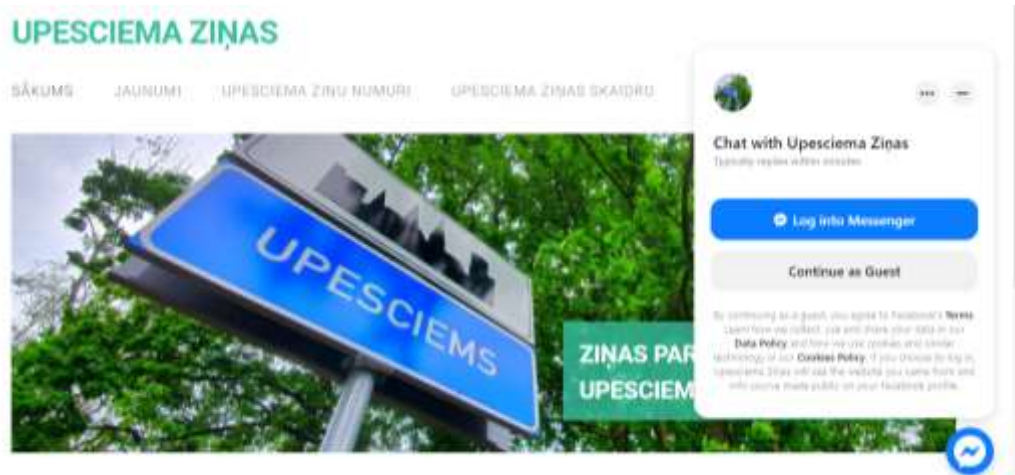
UPESCIEMA ZIŅAS

SĀKUMS JAUNUMI UPESCIEMA ZIŅU NUMURI UPESCIEMA ZIŅAS SKAIDRO

UPESCIEMS

ZIŅAS PAR UPESCIEM

Chat with Upesciema Ziņas
Typically replies within minutes

Log into Messenger

Continue as Guest

By continuing as a guest, you agree to Facebook's Terms. Learn how we collect, use and share your data in our Data Policy and how we use cookies and similar technology in our Cookies Policy. If you choose to log in, Upesciema Ziņas will see the website you came from and info you've made public on your Facebook profile.